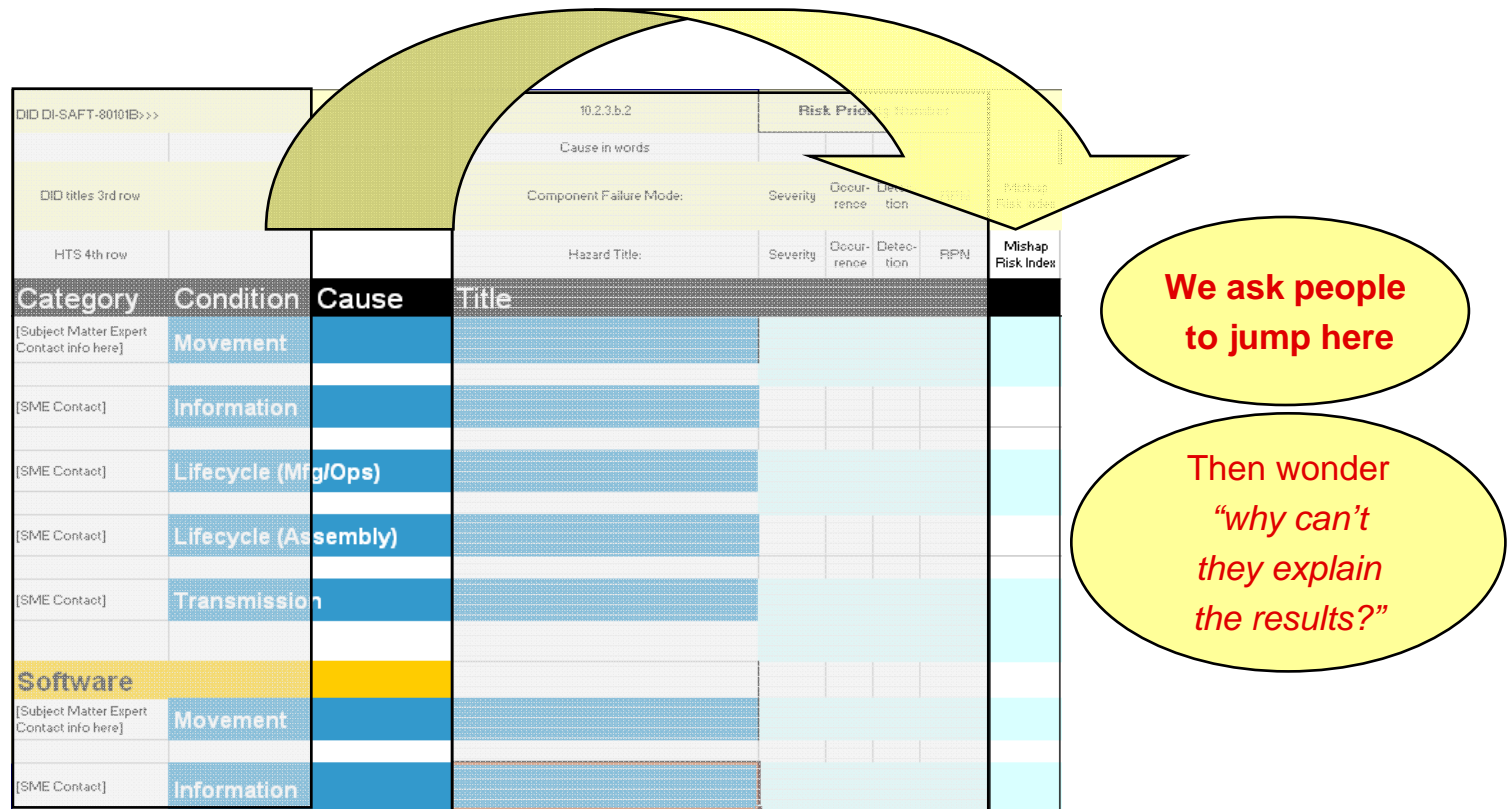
| DID DI-SAFT-80101B>>> | | | 10.2.3.b.2 | Risk Prio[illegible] | | | | |
|---|---|---|---|---|---|---|---|---|
| | | | Cause in words | | | | | |
| DID titles 3rd row | | | Component Failure Mode: | Severity | Occur-rence | Dete-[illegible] | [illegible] | Mishap Risk Index |
| HTS 4th row | | | Hazard Title: | Severity | Occur-rence | Detec-tion | RPN | Mishap Risk Index |
| Category | Condition | Cause | Title | | | | | |
| [Subject Matter Expert Contact info here] | Movement | | | | | | | |
| [SME Contact] | Information | | | | | | | |
| [SME Contact] | Lifecycle (Mfg/Ops) | | | | | | | |
| [SME Contact] | Lifecycle (Assembly) | | | | | | | |
| [SME Contact] | Transmission | | | | | | | |
| Software | | | | | | | | |
| [Subject Matter Expert Contact info here] | Movement | | | | | | | |
| [SME Contact] | Information | | | | | | | |

We ask people to jump here

Then wonder *"why can't they explain the results?"*